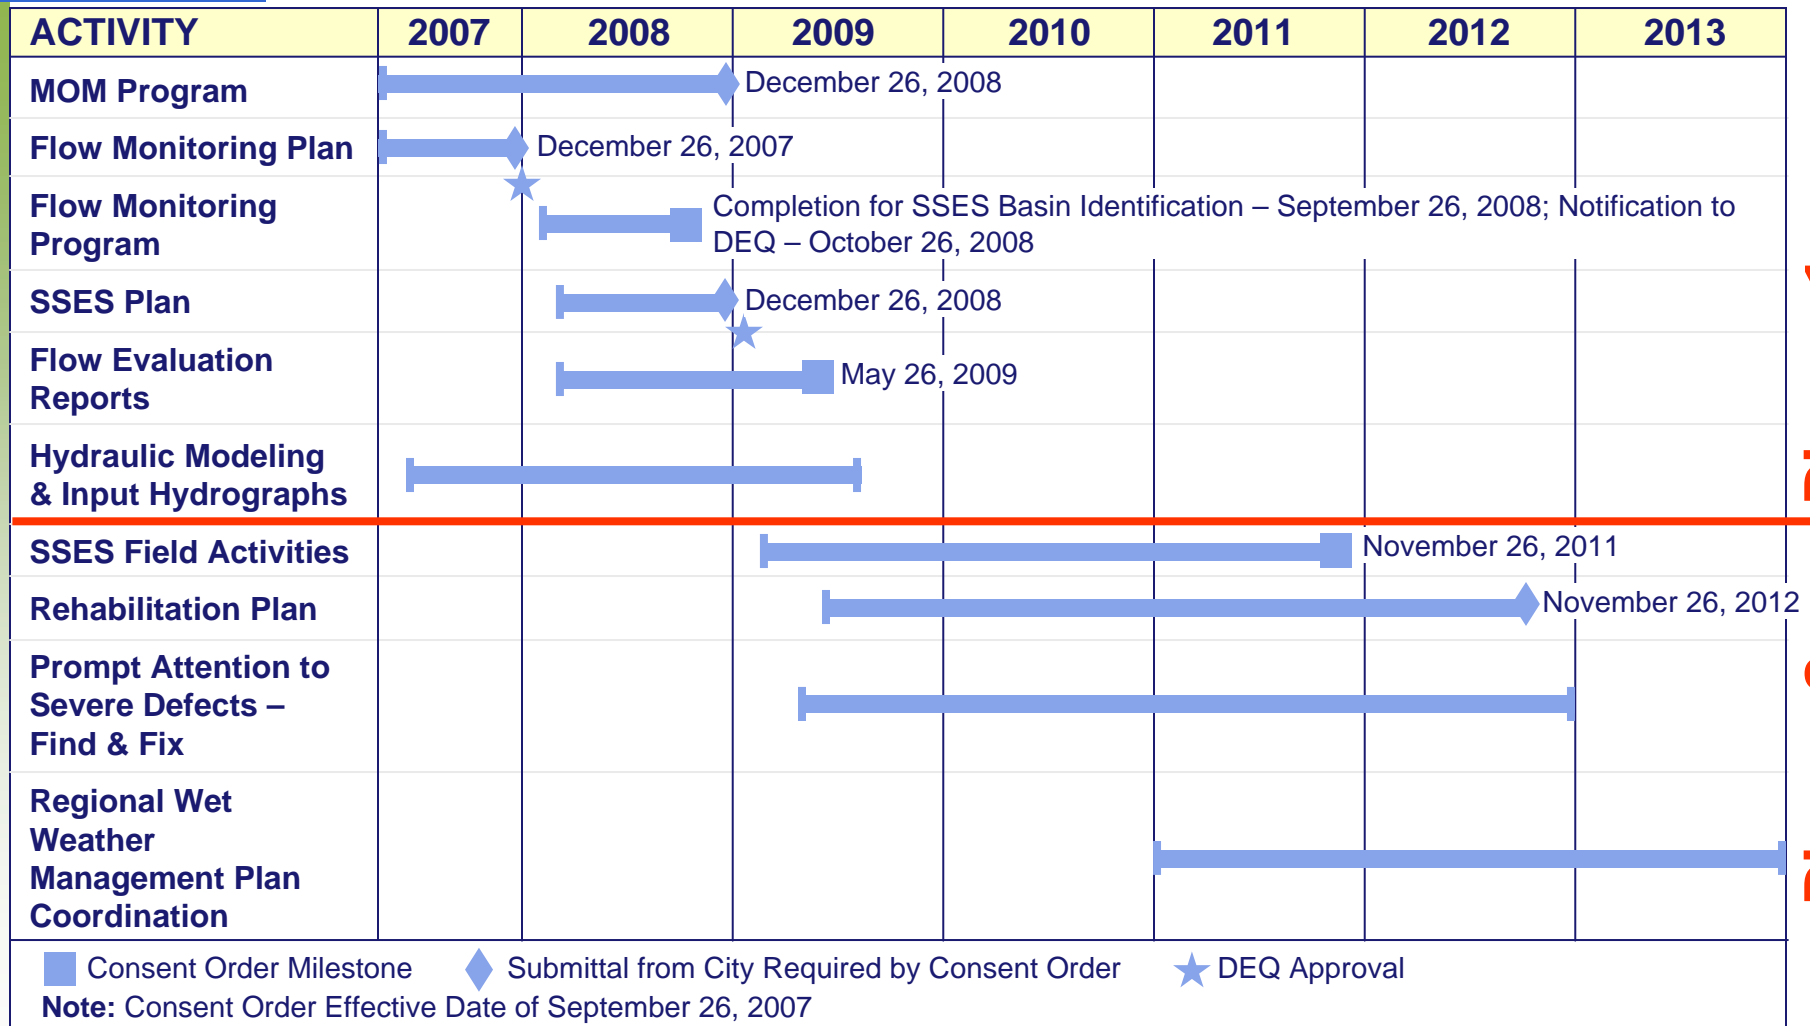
| ACTIVITY | 2007 | 2008 | 2009 | 2010 | 2011 | 2012 | 2013 |
|---|---|---|---|---|---|---|---|
| MOM Program | | | December 26, 2008 | | | | |
| Flow Monitoring Plan | | December 26, 2007 | | | | | |
| Flow Monitoring Program | | | Completion for SSES Basin Identification – September 26, 2008; Notification to DEQ – October 26, 2008 | | | | |
| SSES Plan | | | December 26, 2008 | | | | |
| Flow Evaluation Reports | | | May 26, 2009 | | | | |
| Hydraulic Modeling & Input Hydrographs | | | | | | | |
| SSES Field Activities | | | | | | November 26, 2011 | |
| Rehabilitation Plan | | | | | | | November 26, 2012 |
| Prompt Attention to Severe Defects – Find & Fix | | | | | | | |
| Regional Wet Weather Management Plan Coordination | | | | | | | |

Consent Order Milestone Submittal from City Required by Consent Order DEQ Approval
Note: Consent Order Effective Date of September 26, 2007